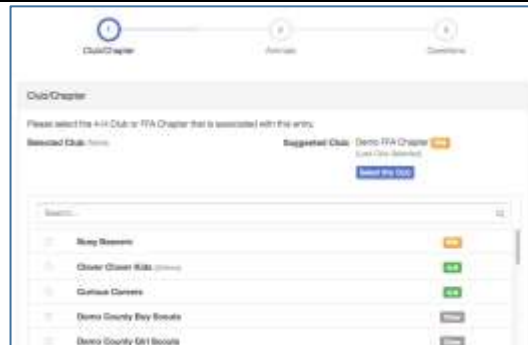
1
Club/Chapter
2
Animals
3
Questions

Club/Chapter

Please select the 4-H Club or FFA Chapter that is associated with this entry.

Selected Club None

Suggested Club Demo FFA Chapter FFA
(Last Club Selected)
Select this Club

Search...

Busy Beavers FFA
Clover Clover Kids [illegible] 4-H
Curious Canners 4-H
Demo County Boy Scouts Other
Demo County Girl Scouts Other